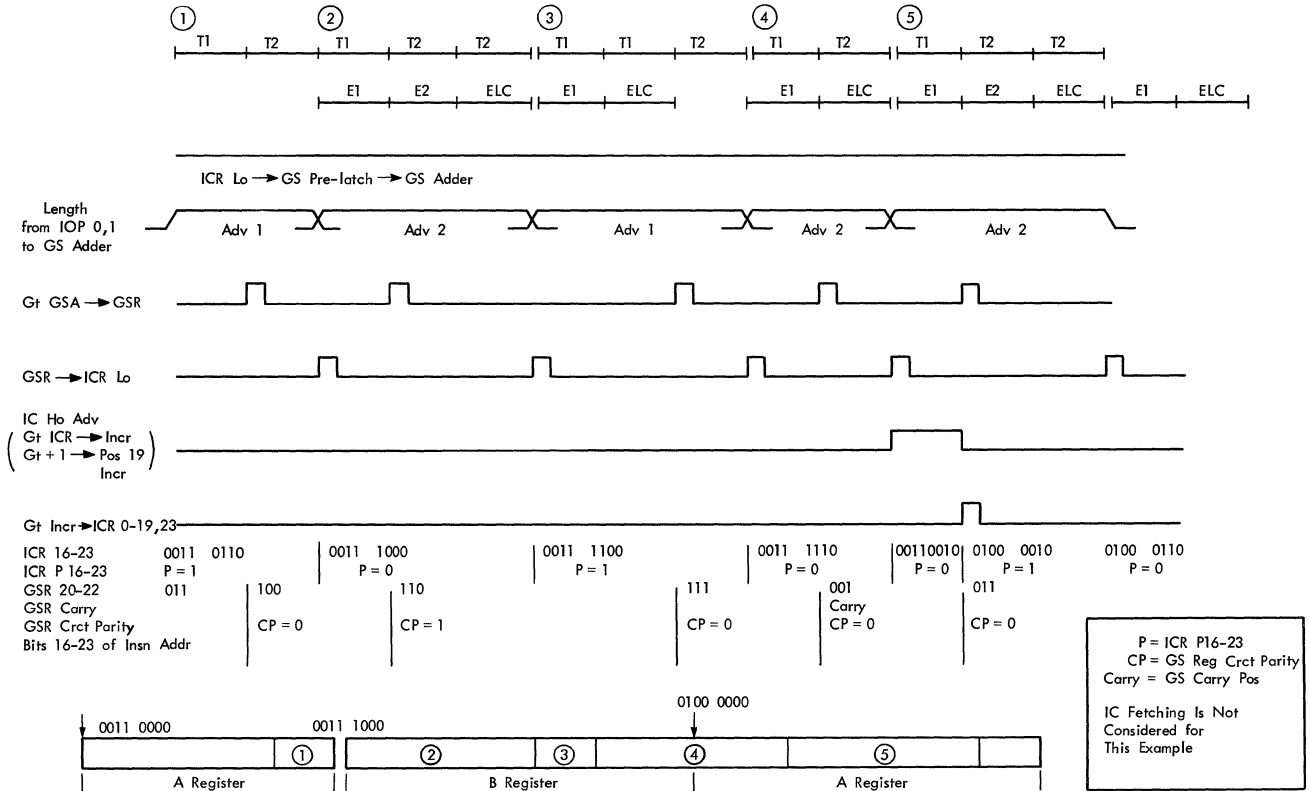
① ② ③ ④ ⑤

T1 T2 T1 T2 T2 T1 T1 T2 T1 T2 T1 T2 T2

E1 E2 ELC E1 ELC E1 ELC E1 E2 ELC E1 ELC

ICR Lo → GS Pre-latch → GS Adder

Length from IOP 0,1 to GS Adder

Adv 1 Adv 2 Adv 1 Adv 2 Adv 2

Gt GSA → GSR

GSR → ICR Lo

IC Ho Adv
( Gt ICR → Incr
Gt + 1 → Pos 19 Incr )

Gt Incr → ICR 0-19,23

ICR 16-23 0011 0110 0011 1000 0011 1100 0011 1110 00110010 0100 0010 0100 0110
ICR P 16-23 P = 1 P = 0 P = 1 P = 0 P = 0 P = 1 P = 0
GSR 20-22 011 100 110 111 001 011
GSR Carry Carry
GSR Crct Parity CP = 0 CP = 1 CP = 0 CP = 0 CP = 0
Bits 16-23 of Insn Addr

P = ICR P16-23
CP = GS Reg Crct Parity
Carry = GS Carry Pos

IC Fetching Is Not Considered for This Example

0100 0000

0011 0000 0011 1000

① ② ③ ④ ⑤

A Register B Register A Register